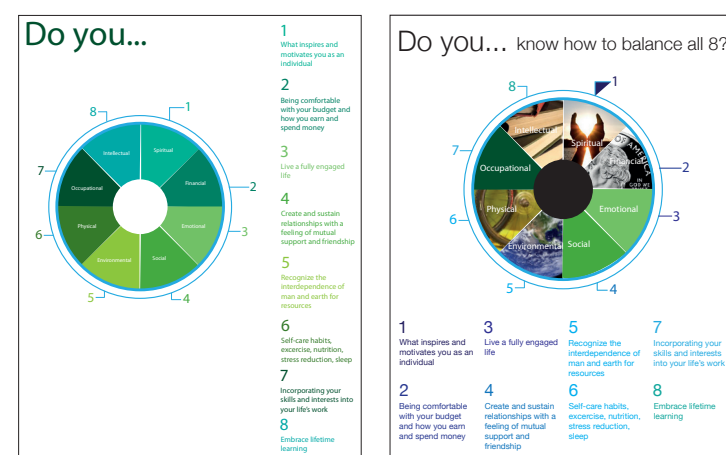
Do you...

Intellectual
Spiritual
Financial
Emotional
Social
Environmental
Physical
Occupational

1
2
3
4
5
6
7
8

1
What inspires and motivates you as an individual

2
Being comfortable with your budget and how you earn and spend money

3
Live a fully engaged life

4
Create and sustain relationships with a feeling of mutual support and friendship

5
Recognize the interdependence of man and earth for resources

6
Self-care habits, excercise, nutrition, stress reduction, sleep

7
Incorporating your skills and interests into your life's work

8
Embrace lifetime learning

Do you... know how to balance all 8?

Intellectual
Spiritual
Financial
Emotional
Social
Environmental
Physical
Occupational

OF AMERICA
IN GOD WE

1
2
3
4
5
6
7
8

1
What inspires and motivates you as an individual

2
Being comfortable with your budget and how you earn and spend money

3
Live a fully engaged life

4
Create and sustain relationships with a feeling of mutual support and friendship

5
Recognize the interdependence of man and earth for resources

6
Self-care habits, excercise, nutrition, stress reduction, sleep

7
Incorporating your skills and interests into your life's work

8
Embrace lifetime learning